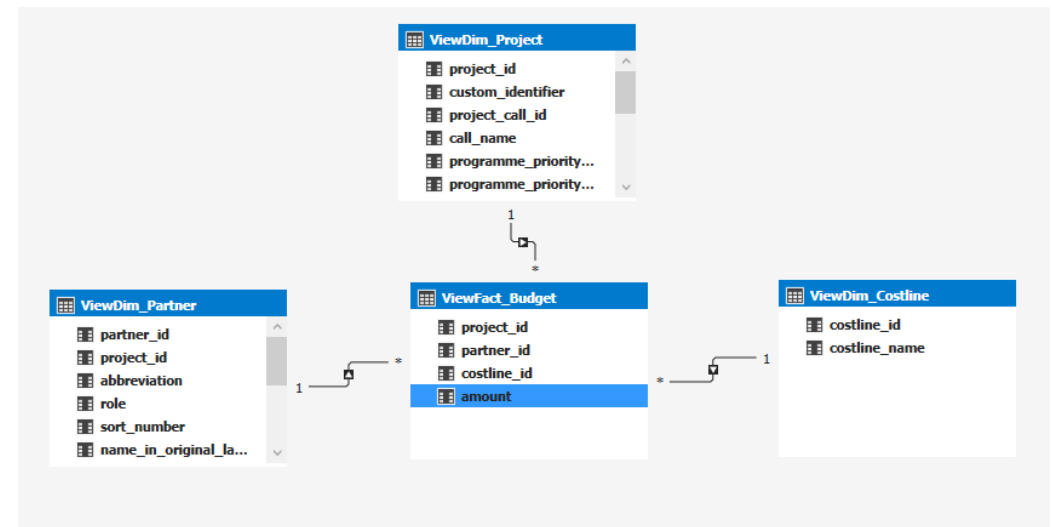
ViewDim_Project
project_id
custom_identifier
project_call_id
call_name
programme_priority...
programme_priority...

1
*

ViewDim_Partner
partner_id
project_id
abbreviation
role
sort_number
name_in_original_la...

1
*

ViewFact_Budget
project_id
partner_id
costline_id
amount

*
1

ViewDim_Costline
costline_id
costline_name